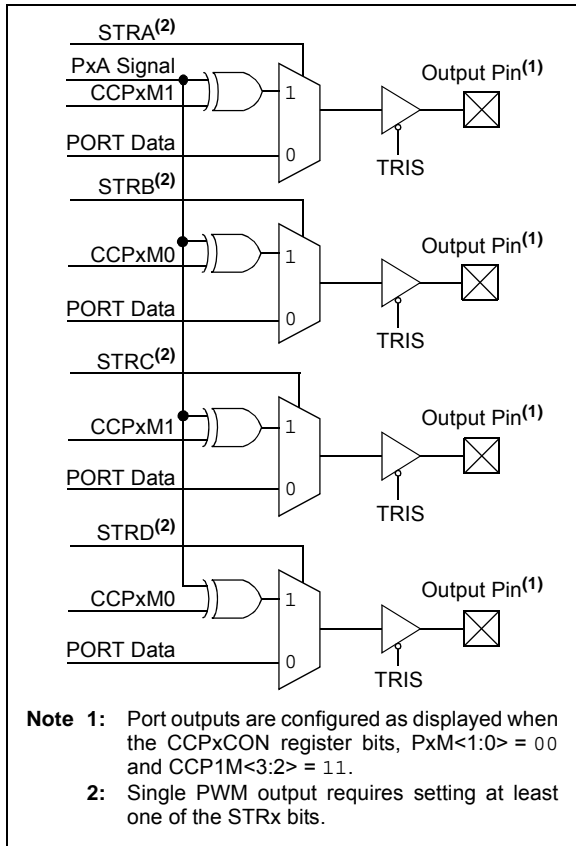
STRA$^{(2)}$

PxA Signal

CCPxM1

1

0

PORT Data

Output Pin$^{(1)}$

TRIS

STRB$^{(2)}$

CCPxM0

1

0

PORT Data

Output Pin$^{(1)}$

TRIS

STRC$^{(2)}$

CCPxM1

1

0

PORT Data

Output Pin$^{(1)}$

TRIS

STRD$^{(2)}$

CCPxM0

1

0

PORT Data

Output Pin$^{(1)}$

TRIS

**Note 1:** Port outputs are configured as displayed when the CCPxCON register bits, PxM<1:0> = 00 and CCP1M<3:2> = 11.

**2:** Single PWM output requires setting at least one of the STRx bits.